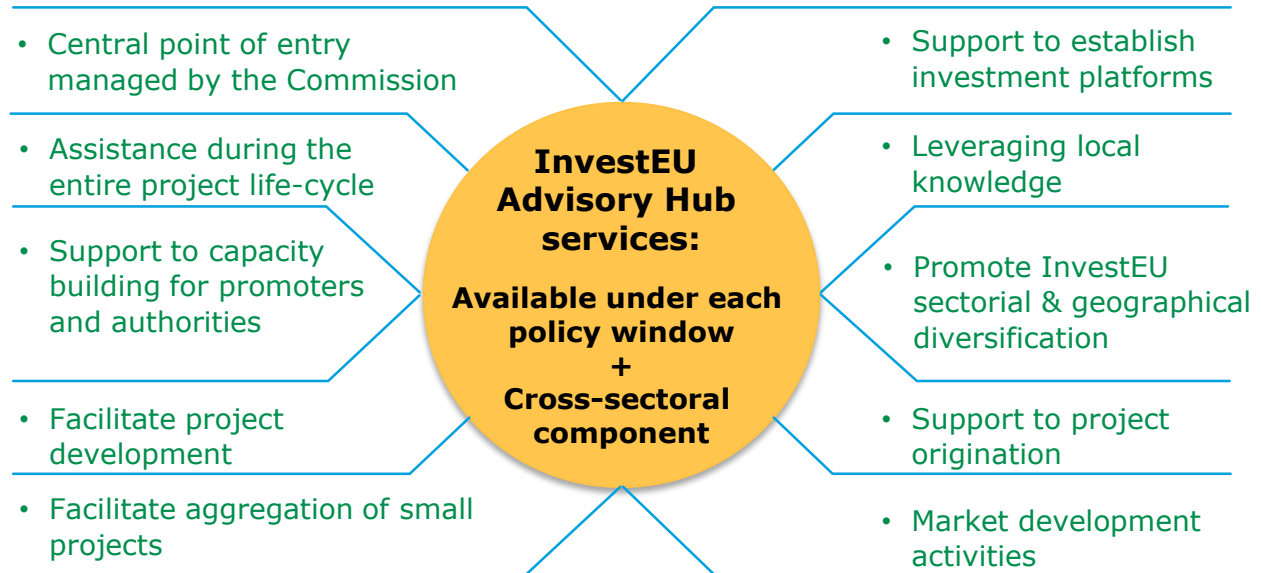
InvestEU Advisory Hub services:

Available under each policy window + Cross-sectoral component

• Central point of entry managed by the Commission

• Assistance during the entire project life-cycle

• Support to capacity building for promoters and authorities

• Facilitate project development

• Facilitate aggregation of small projects

• Support to establish investment platforms

• Leveraging local knowledge

• Promote InvestEU sectorial & geographical diversification

• Support to project origination

• Market development activities